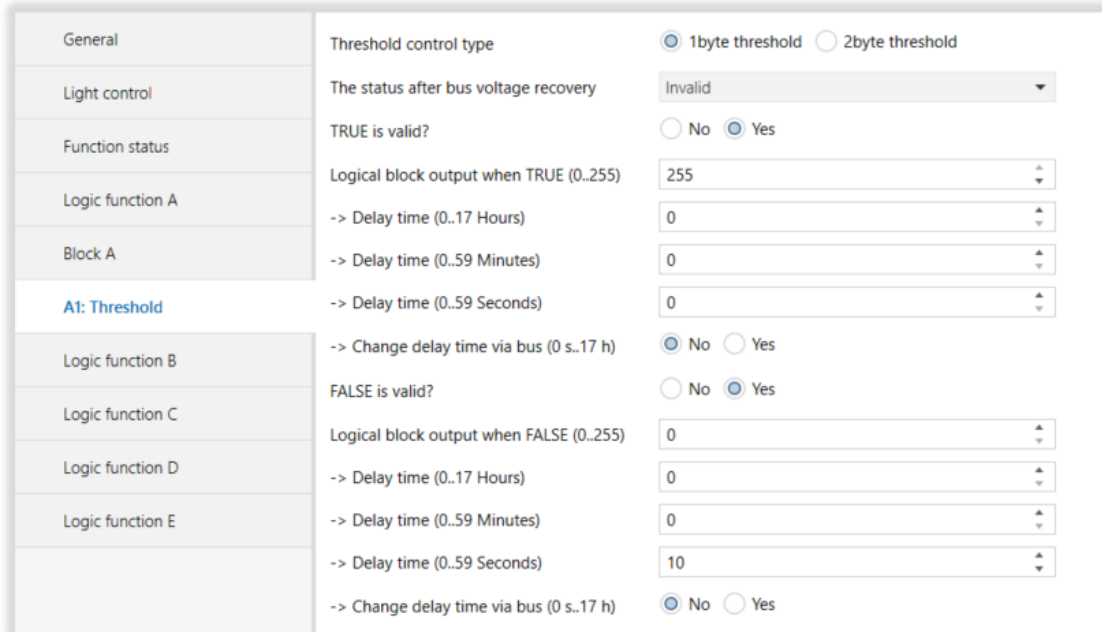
General
Light control
Function status
Logic function A
Block A
A1: Threshold
Logic function B
Logic function C
Logic function D
Logic function E

| | |
|---|---|
| Threshold control type | 1byte threshold  2byte threshold |
| The status after bus voltage recovery | Invalid |
| TRUE is valid? | No  Yes |
| Logical block output when TRUE (0..255) | 255 |
| -> Delay time (0..17 Hours) | 0 |
| -> Delay time (0..59 Minutes) | 0 |
| -> Delay time (0..59 Seconds) | 0 |
| -> Change delay time via bus (0 s..17 h) | No  Yes |
| FALSE is valid? | No  Yes |
| Logical block output when FALSE (0..255) | 0 |
| -> Delay time (0..17 Hours) | 0 |
| -> Delay time (0..59 Minutes) | 0 |
| -> Delay time (0..59 Seconds) | 10 |
| -> Change delay time via bus (0 s..17 h) | No  Yes |